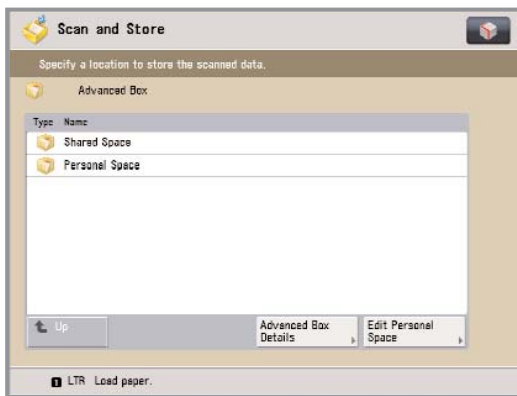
Scan and Store

Specify a location to store the scanned data.

Advanced Box

| Type | Name |
|---|---|
| | Shared Space |
| | Personal Space |

Up

Advanced Box Details

Edit Personal Space

LTR Load paper.